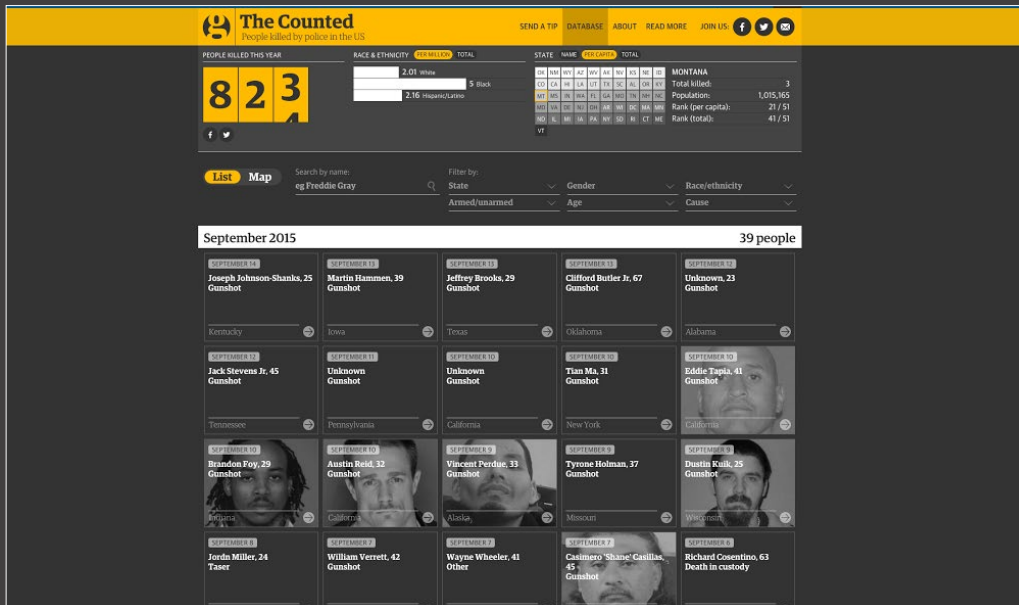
The Counted
People killed by police in the US

SEND A TIP DATABASE ABOUT READ MORE JOIN US:

PEOPLE KILLED THIS YEAR

823

RACE & ETHNICITY PER MILLION TOTAL

2.01 White
5 Black
2.16 Hispanic/Latino

STATE NAME PER CAPITA TOTAL

| OK | NM | WY | AZ | WV | AK | NV | KS | NE | ID |
|---|---|---|---|---|---|---|---|---|---|
| CO | CA | HI | LA | UT | TX | SC | AL | OH | KY |
| MT | MS | SC | WA | FL | GA | MO | TN | NH | NC |
| MD | VA | DE | RI | OH | AR | WI | DC | MA | MN |
| ND | IL | MI | IA | PA | NY | SD | RI | CT | ME |
| VT | | | | | | | | | |

MONTANA
Total killed: 3
Population: 1,015,165
Rank (per capita): 21 / 51
Rank (total): 41 / 51

List Map

Search by name:
eg Freddie Gray

Filter by:
State
Gender
Race/ethnicity
Armed/unarmed
Age
Cause

September 2015 39 people

SEPTEMBER 14
Joseph Johnson-Shanks, 25
Gunshot
Kentucky

SEPTEMBER 13
Martin Hammen, 39
Gunshot
Iowa

SEPTEMBER 13
Jeffrey Brooks, 29
Gunshot
Texas

SEPTEMBER 13
Clifford Butler Jr, 67
Gunshot
Oklahoma

SEPTEMBER 12
Unknown, 23
Gunshot
Alabama

SEPTEMBER 12
Jack Stevens Jr, 45
Gunshot
Tennessee

SEPTEMBER 11
Unknown
Gunshot
Pennsylvania

SEPTEMBER 10
Unknown
Gunshot
California

SEPTEMBER 10
Tian Ma, 31
Gunshot
New York

SEPTEMBER 10
Eddie Tapia, 41
Gunshot
California

SEPTEMBER 10
Brandon Foy, 29
Gunshot
Indiana

SEPTEMBER 10
Austin Reid, 32
Gunshot
California

SEPTEMBER 9
Vincent Perdue, 33
Gunshot
Alaska

SEPTEMBER 9
Tyrone Holman, 37
Gunshot
Missouri

SEPTEMBER 9
Dustin Kulk, 25
Gunshot
Wisconsin

SEPTEMBER 8
Jordn Miller, 24
Taser

SEPTEMBER 7
William Verrett, 42
Gunshot

SEPTEMBER 7
Wayne Wheeler, 41
Other

SEPTEMBER 7
Casimero 'Shane' Casillas, 45
Gunshot

SEPTEMBER 6
Richard Cosentino, 63
Death in custody